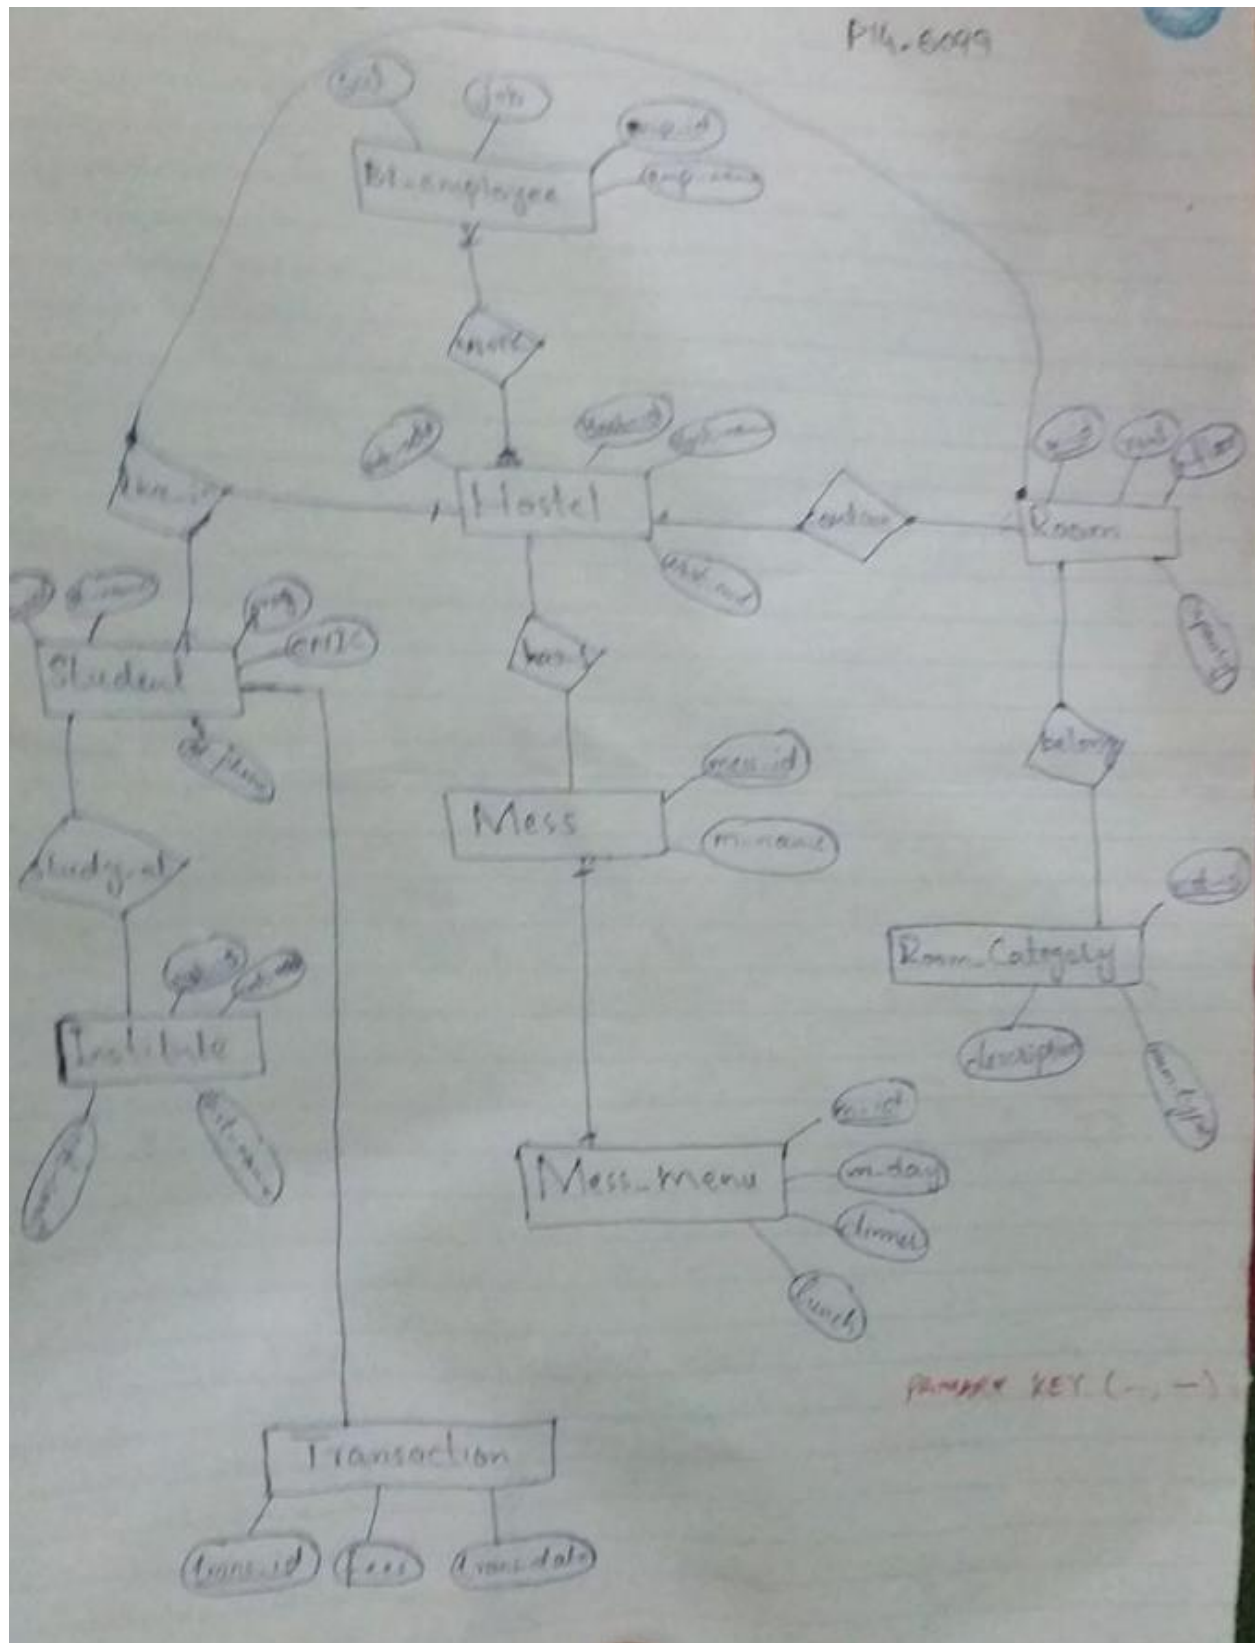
P14-6099

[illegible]
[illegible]
emp_id
emp_name
Ht_employee

work

h_id
hostel_id
h_name
h_address
Hostel

contain

r_id
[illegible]
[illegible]
Room
capacity

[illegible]

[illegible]
s_name
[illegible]
CNIC
Student
s_phone

has

Mess
mess_id
m_name

study_at

Institute
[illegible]
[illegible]
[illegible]
inst_name

belong

Room_Category
cat_id
description
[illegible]

Mess_menu
m_id
m_day
dinner
lunch

PRIMARY KEY (—, —)

Transaction
trans_id
fees
trans_date